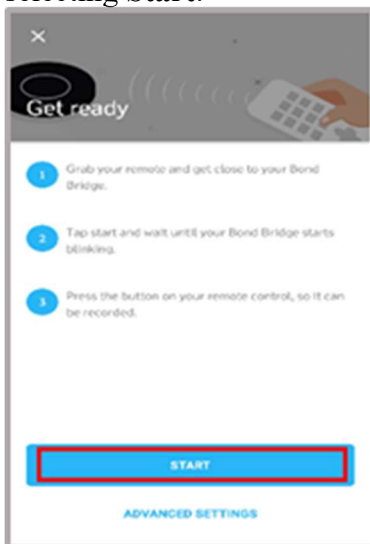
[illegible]

×

Get ready

1 Grab your remote and get close to your Bond Bridge.

2 Tap start and wait until your Bond Bridge starts blinking.

3 Press the button on your remote control, so it can be recorded.

START

ADVANCED SETTINGS